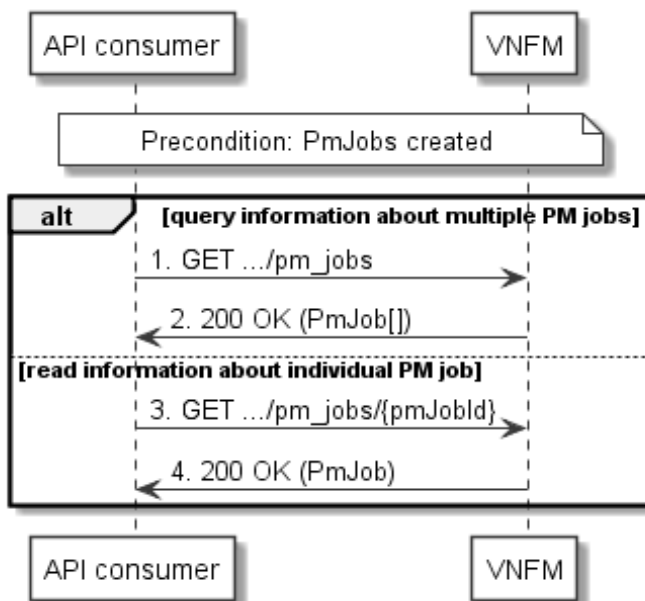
API consumer

VNFM

Precondition: PmJobs created

alt

[query information about multiple PM jobs]

1. GET .../pm_jobs

2. 200 OK (PmJob[])

[read information about individual PM job]

3. GET .../pm_jobs/{pmJobId}

4. 200 OK (PmJob)

API consumer

VNFM